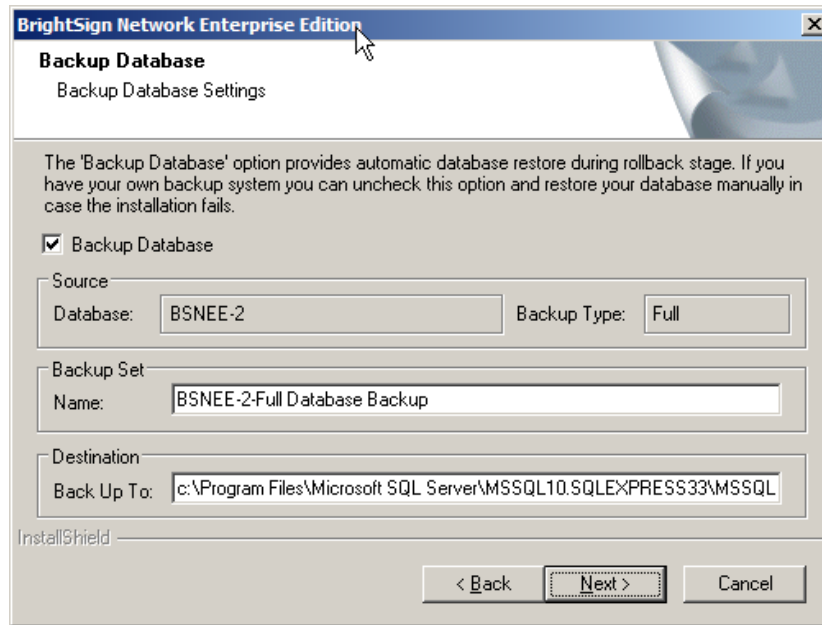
BrightSign Network Enterprise Edition

Backup Database

Backup Database Settings

The 'Backup Database' option provides automatic database restore during rollback stage. If you have your own backup system you can uncheck this option and restore your database manually in case the installation fails.

Backup Database

Source

Database: BSNEE-2

Backup Type: Full

Backup Set

Name: BSNEE-2-Full Database Backup

Destination

Back Up To: c:\Program Files\Microsoft SQL Server\MSSQL10.SQLEXPRESS33\MSSQL

InstallShield

< Back

Next >

Cancel